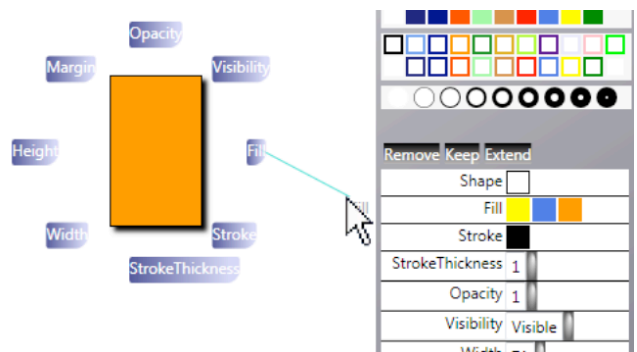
Opacity
Margin
Visibility
Height
Fill
Width
Stroke
StrokeThickness

Remove Keep Extend

| Shape | |
|---|---|
| Fill | |
| Stroke | |
| StrokeThickness | 1 |
| Opacity | 1 |
| Visibility | Visible |
| Width | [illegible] |